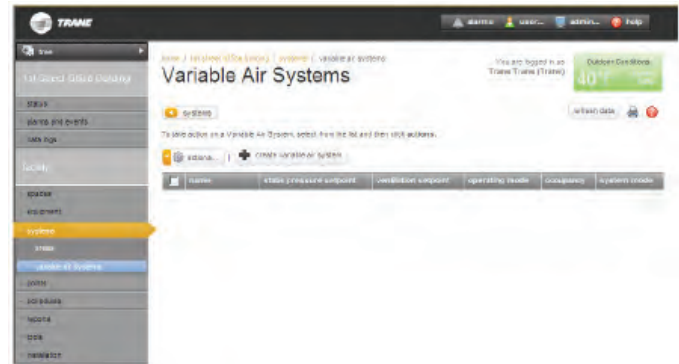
TRANE

alarms | user... | admin... | help

tree

1st Street Office Building

status
alarms and events
data logs

facility

spaces
equipment
systems
areas
Variable Air Systems
points
schedules
reports
tools
installation

home / 1st Street Office Building / systems / variable air systems

Variable Air Systems

You are logged in as Trane Trane (Trane)

Outdoor Conditions
40°F

systems

refresh data

To take action on a Variable Air System, select from the list and then click actions.

actions... | create variable air system

| | name | static pressure setpoint | ventilation setpoint | operating mode | occupancy | system mode |
|---|---|---|---|---|---|---|